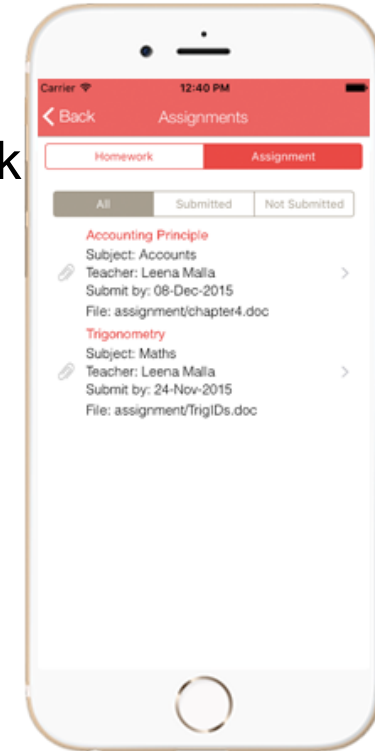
k

Carrier 12:40 PM

Back Assignments

Homework Assignment

All Submitted Not Submitted

Accounting Principle
Subject: Accounts
Teacher: Leena Malla
Submit by: 08-Dec-2015
File: assignment/chapter4.doc

Trigonometry
Subject: Maths
Teacher: Leena Malla
Submit by: 24-Nov-2015
File: assignment/TrigIDs.doc